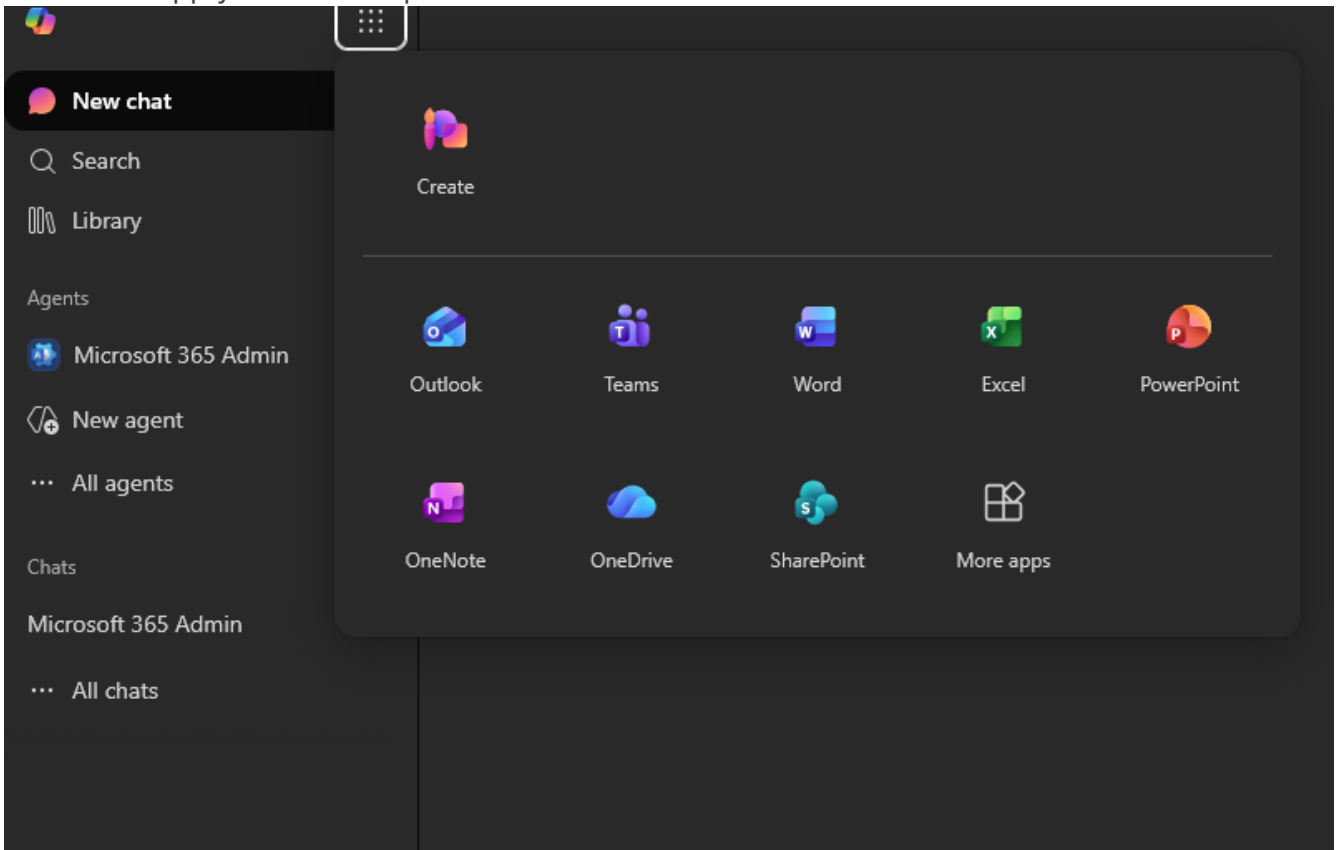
New chat

Search

Library

Agents

Microsoft 365 Admin

New agent

··· All agents

Chats

Microsoft 365 Admin

··· All chats

Create

Outlook

Teams

Word

Excel

PowerPoint

OneNote

OneDrive

SharePoint

More apps